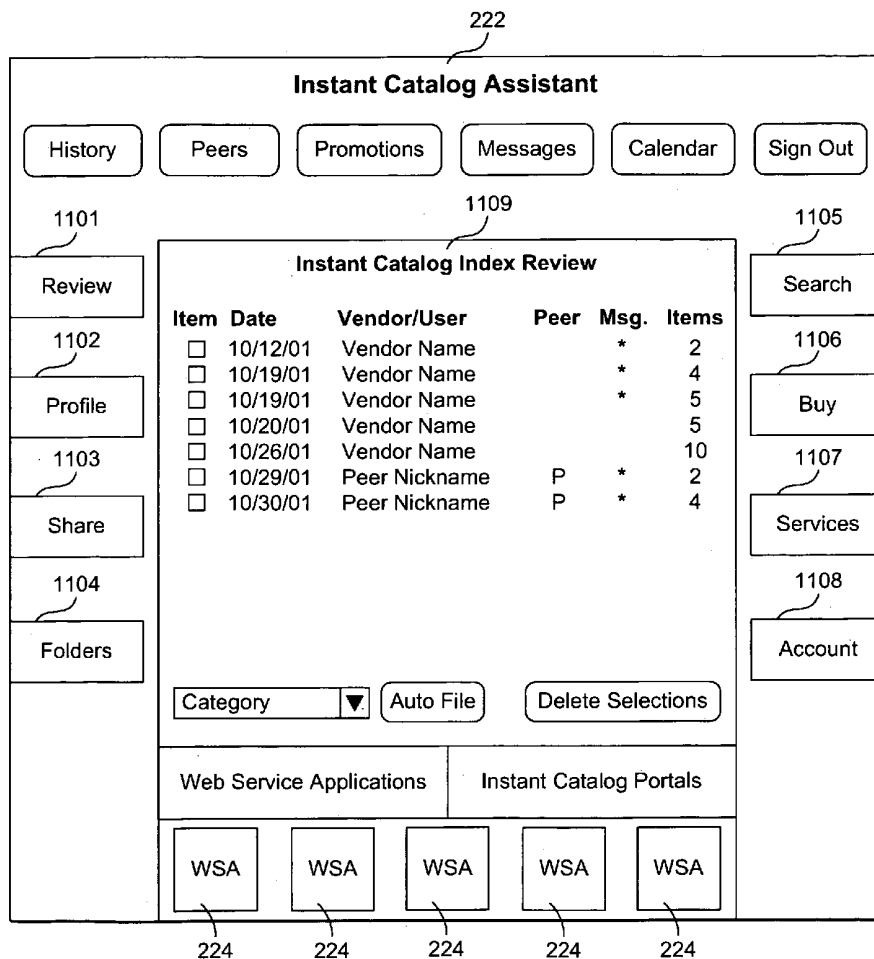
222

Instant Catalog Assistant

History | Peers | Promotions | Messages | Calendar | Sign Out

1101
Review
1102
Profile
1103
Share
1104
Folders

1109
Instant Catalog Index Review

| Item | Date | Vendor/User | Peer | Msg. | Items |
|---|---|---|---|---|---|
| ☐ | 10/12/01 | Vendor Name | | * | 2 |
| ☐ | 10/19/01 | Vendor Name | | * | 4 |
| ☐ | 10/19/01 | Vendor Name | | * | 5 |
| ☐ | 10/20/01 | Vendor Name | | | 5 |
| ☐ | 10/26/01 | Vendor Name | | | 10 |
| ☐ | 10/29/01 | Peer Nickname | P | * | 2 |
| ☐ | 10/30/01 | Peer Nickname | P | * | 4 |

Category ▼ | Auto File | Delete Selections

1105
Search
1106
Buy
1107
Services
1108
Account

Web Service Applications | Instant Catalog Portals

WSA WSA WSA WSA WSA

224 224 224 224 224